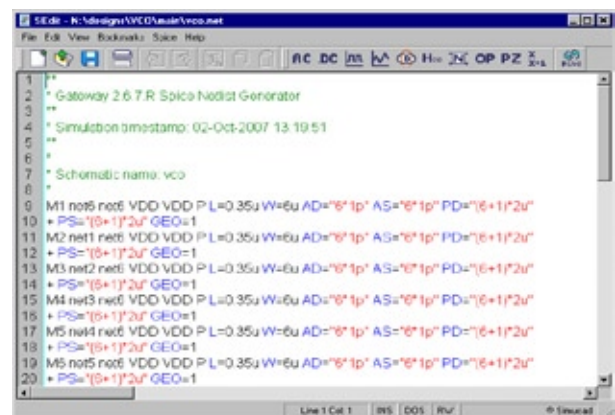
SEdit - N:\designs\VCO\main\vco.net

File Edit View Bookmarks Spice Help

AC DC  OP PZ

1 **
2 * Gateway 2.6.7.R Spice Netlist Generator
3 **
4 * Simulation timestamp: 02-Oct-2007 13:19:51
5 **
6 *
7 * Schematic name: vco
8 *
9 M1 net6 net6 VDD VDD P L=0.35u W=6u AD="6*1p" AS="6*1p" PD="(6+1)*2u"
10 + PS="(6+1)*2u" GEO=1
11 M2 net1 net6 VDD VDD P L=0.35u W=6u AD="6*1p" AS="6*1p" PD="(6+1)*2u"
12 + PS="(6+1)*2u" GEO=1
13 M3 net2 net6 VDD VDD P L=0.35u W=6u AD="6*1p" AS="6*1p" PD="(6+1)*2u"
14 + PS="(6+1)*2u" GEO=1
15 M4 net3 net6 VDD VDD P L=0.35u W=6u AD="6*1p" AS="6*1p" PD="(6+1)*2u"
16 + PS="(6+1)*2u" GEO=1
17 M5 net4 net6 VDD VDD P L=0.35u W=6u AD="6*1p" AS="6*1p" PD="(6+1)*2u"
18 + PS="(6+1)*2u" GEO=1
19 M6 net5 net6 VDD VDD P L=0.35u W=6u AD="6*1p" AS="6*1p" PD="(6+1)*2u"
20 + PS="(6+1)*2u" GEO=1

Line 1 Col 1 | INS | DOS | RW | © Simucad